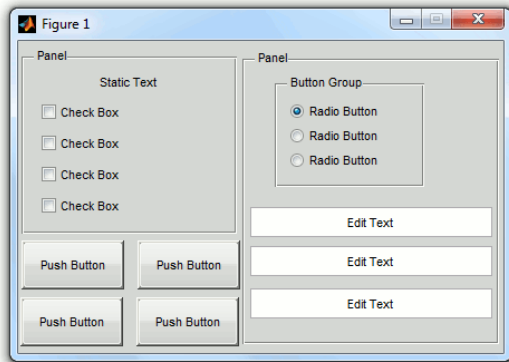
Figure 1

Panel

Static Text

Check Box

Check Box

Check Box

Check Box

Push Button

Push Button

Push Button

Push Button

Panel

Button Group

Radio Button

Radio Button

Radio Button

Edit Text

Edit Text

Edit Text